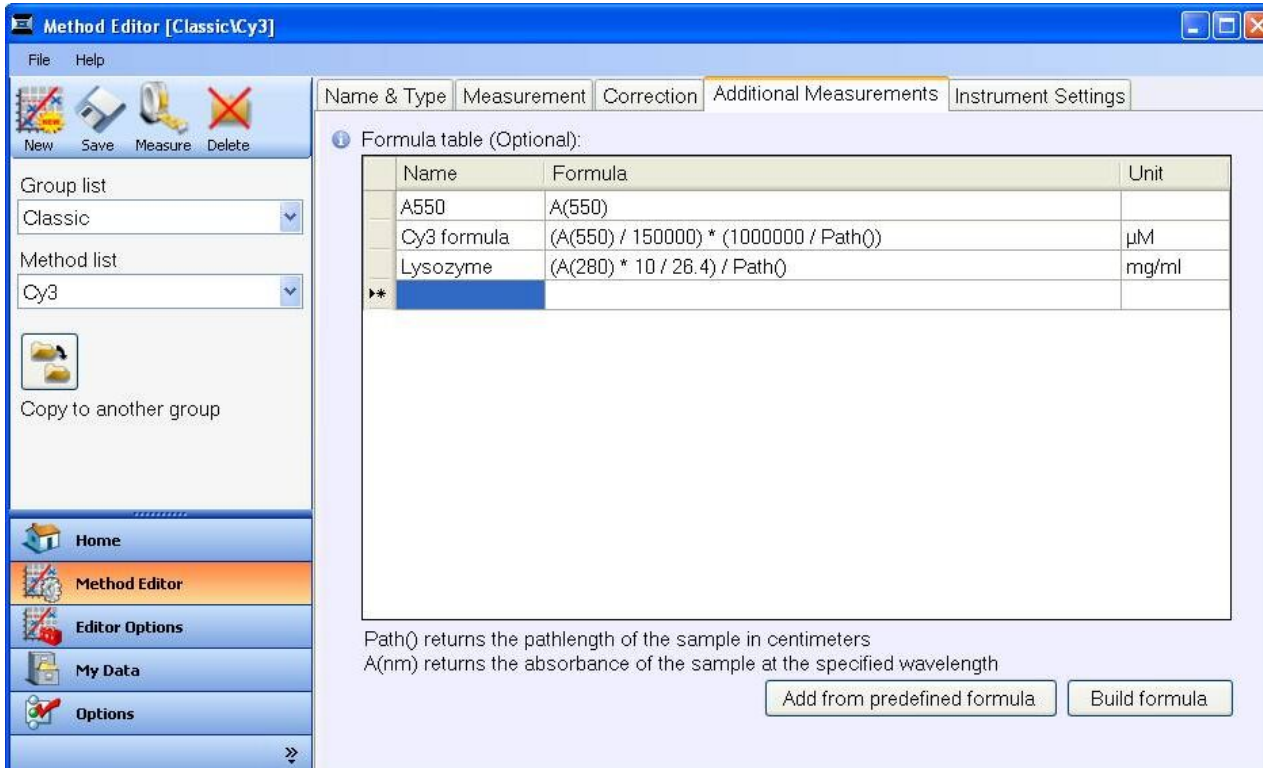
Method Editor [Classic\Cy3]

File Help

New Save Measure Delete

Group list

Classic

Method list

Cy3

Copy to another group

Home

Method Editor

Editor Options

My Data

Options

Name & Type | Measurement | Correction | Additional Measurements | Instrument Settings

Formula table (Optional):

| Name | Formula | Unit |
|---|---|---|
| A550 | A(550) | |
| Cy3 formula | (A(550) / 150000) * (1000000 / Path()) | µM |
| Lysozyme | (A(280) * 10 / 26.4) / Path() | mg/ml |
| | | |

Path() returns the pathlength of the sample in centimeters
A(nm) returns the absorbance of the sample at the specified wavelength

Add from predefined formula

Build formula